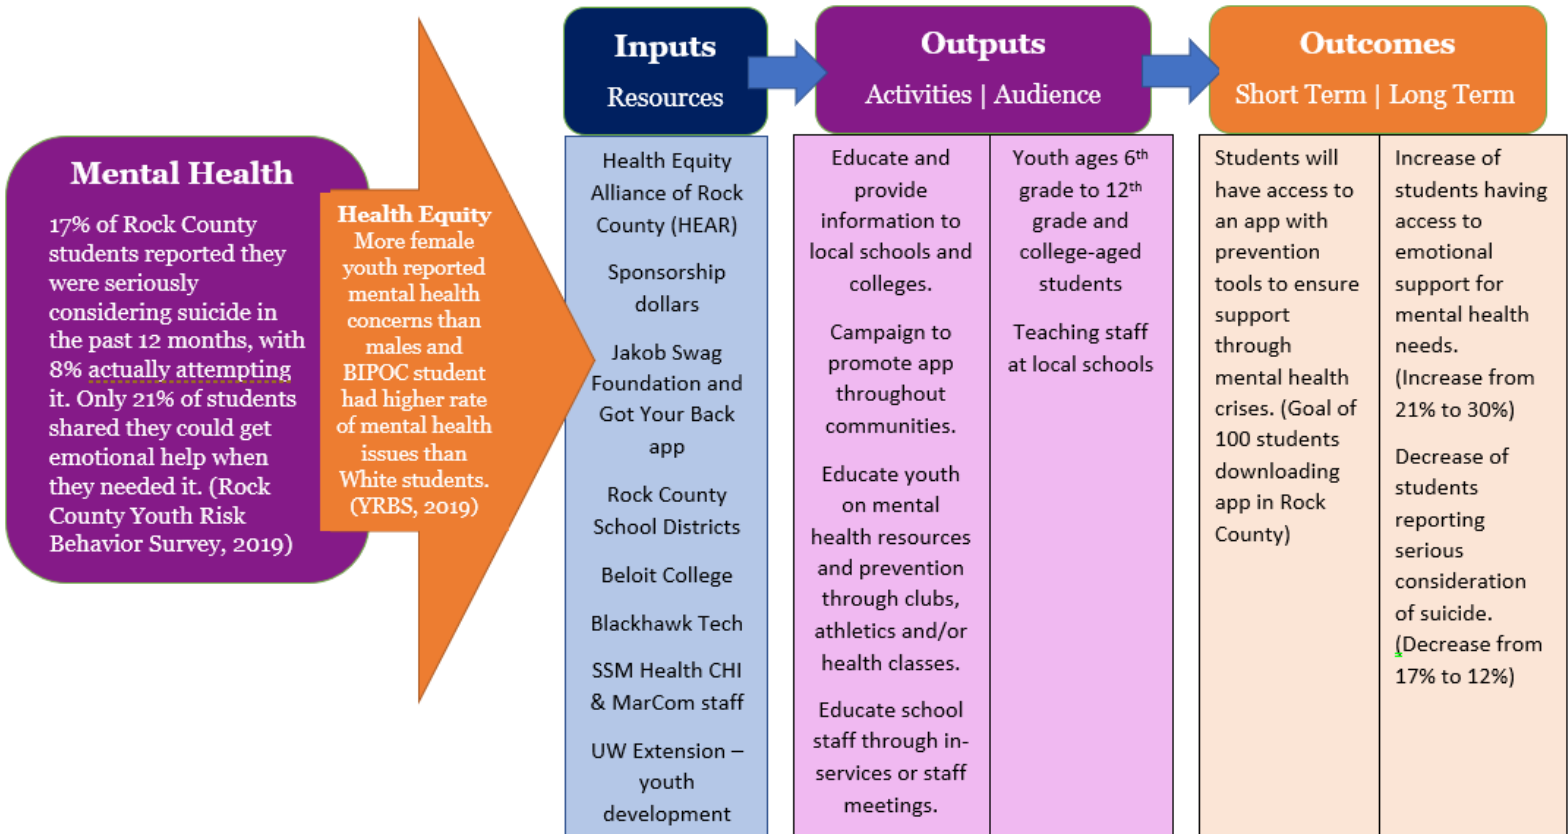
Mental Health

17% of Rock County students reported they were seriously considering suicide in the past 12 months, with 8% actually attempting it. Only 21% of students shared they could get emotional help when they needed it. (Rock County Youth Risk Behavior Survey, 2019)

Health Equity
More female youth reported mental health concerns than males and BIPOC student had higher rate of mental health issues than White students. (YRBS, 2019)

Inputs
Resources

Health Equity Alliance of Rock County (HEAR)

Sponsorship dollars

Jakob Swag Foundation and Got Your Back app

Rock County School Districts

Beloit College

Blackhawk Tech

SSM Health CHI & MarCom staff

UW Extension – youth development

Outputs
Activities | Audience

Educate and provide information to local schools and colleges.

Campaign to promote app throughout communities.

Educate youth on mental health resources and prevention through clubs, athletics and/or health classes.

Educate school staff through in-services or staff meetings.

Youth ages 6$^{th}$ grade to 12$^{th}$ grade and college-aged students

Teaching staff at local schools

Outcomes
Short Term | Long Term

Students will have access to an app with prevention tools to ensure support through mental health crises. (Goal of 100 students downloading app in Rock County)

Increase of students having access to emotional support for mental health needs. (Increase from 21% to 30%)

Decrease of students reporting serious consideration of suicide. (Decrease from 17% to 12%)